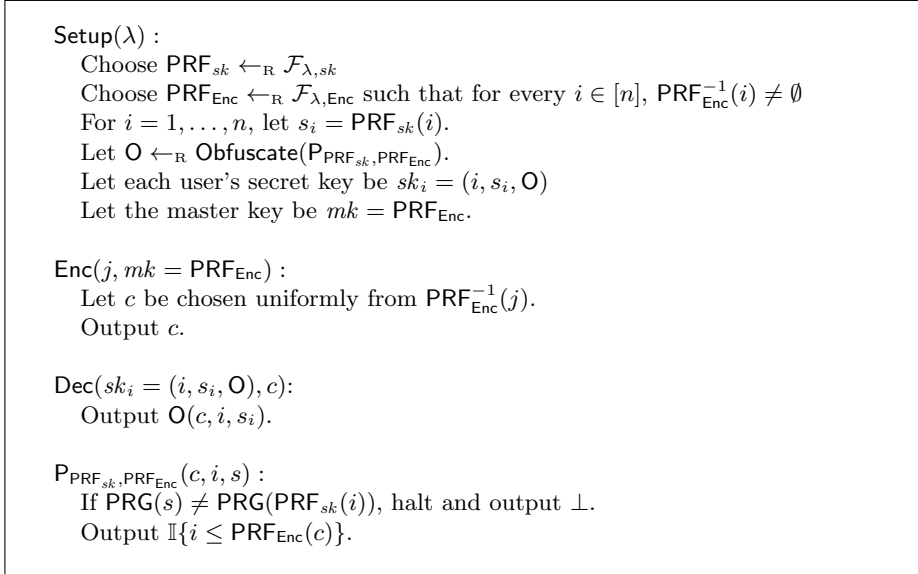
$\mathsf{Setup}(\lambda)$ :
Choose $\mathsf{PRF}_{sk} \leftarrow_{\mathrm{R}} \mathcal{F}_{\lambda,sk}$
Choose $\mathsf{PRF}_{\mathsf{Enc}} \leftarrow_{\mathrm{R}} \mathcal{F}_{\lambda,\mathsf{Enc}}$ such that for every $i \in [n]$, $\mathsf{PRF}_{\mathsf{Enc}}^{-1}(i) \neq \emptyset$
For $i = 1, \ldots, n$, let $s_i = \mathsf{PRF}_{sk}(i)$.
Let $\mathsf{O} \leftarrow_{\mathrm{R}} \mathsf{Obfuscate}(\mathsf{P}_{\mathsf{PRF}_{sk},\mathsf{PRF}_{\mathsf{Enc}}})$.
Let each user's secret key be $sk_i = (i, s_i, \mathsf{O})$
Let the master key be $mk = \mathsf{PRF}_{\mathsf{Enc}}$.

$\mathsf{Enc}(j, mk = \mathsf{PRF}_{\mathsf{Enc}})$ :
Let $c$ be chosen uniformly from $\mathsf{PRF}_{\mathsf{Enc}}^{-1}(j)$.
Output $c$.

$\mathsf{Dec}(sk_i = (i, s_i, \mathsf{O}), c)$:
Output $\mathsf{O}(c, i, s_i)$.

$\mathsf{P}_{\mathsf{PRF}_{sk},\mathsf{PRF}_{\mathsf{Enc}}}(c, i, s)$ :
If $\mathsf{PRG}(s) \neq \mathsf{PRG}(\mathsf{PRF}_{sk}(i))$, halt and output $\perp$.
Output $\mathbb{I}\{i \leq \mathsf{PRF}_{\mathsf{Enc}}(c)\}$.